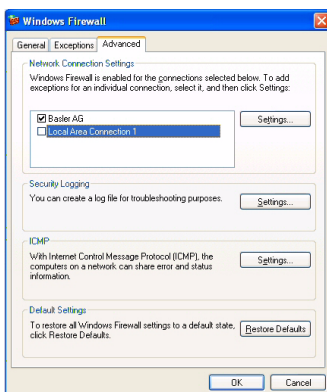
Windows Firewall

General | Exceptions | Advanced

Network Connection Settings

Windows Firewall is enabled for the connections selected below. To add exceptions for an individual connection, select it, and then click Settings:

Basler AG
Local Area Connection 1

Settings...

Security Logging

You can create a log file for troubleshooting purposes.

Settings...

ICMP

With Internet Control Message Protocol (ICMP), the computers on a network can share error and status information.

Settings...

Default Settings

To restore all Windows Firewall settings to a default state, click Restore Defaults.

Restore Defaults

OK | Cancel